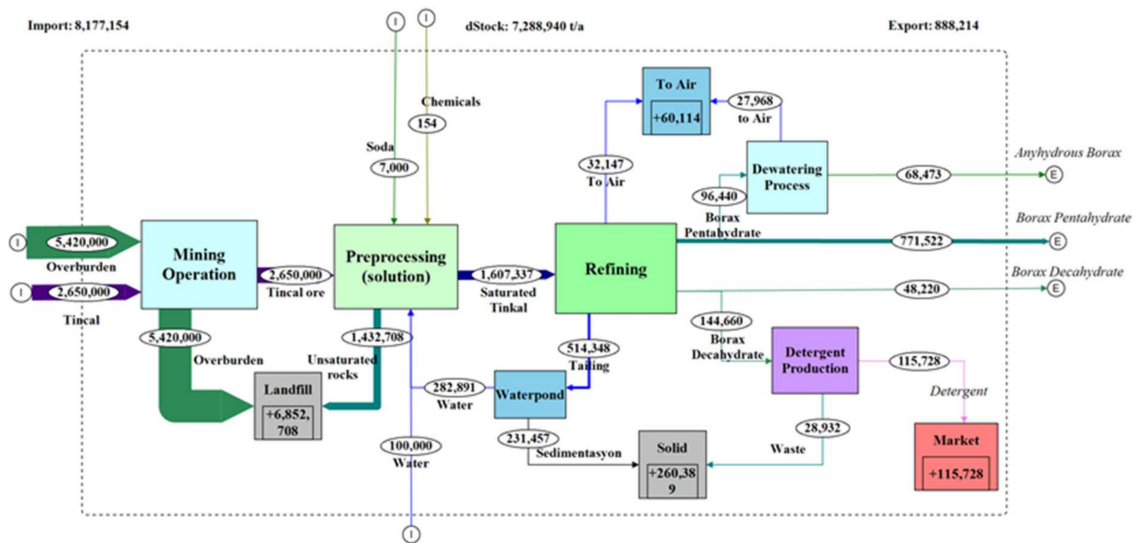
Import: 8,177,154

dStock: 7,288,940 t/a

Export: 888,214

I

I

Chemicals

154

Soda

7,000

To Air

+60,114

27,968
to Air

32,147
To Air

Dewatering Process

68,473

Anyhydrous Borax

E

96,440
Borax Pentahydrate

771,522

Borax Pentahydrate

E

I

5,420,000
Overburden

Mining Operation

2,650,000
Tincal ore

Preprocessing (solution)

1,607,337
Saturated Tinkal

Refining

48,220

Borax Decahydrate

E

I

2,650,000

Tincal

5,420,000

Overburden

1,432,708

Unsaturated rocks

514,348
Tailing

144,660
Borax Decahydrate

Detergent Production

115,728

Detergent

Landfill

+6,852,708

282,891
Water

Waterpond

231,457

Sedimentasyon

100,000
Water

Solid

+260,389

28,932

Waste

Market

+115,728

I